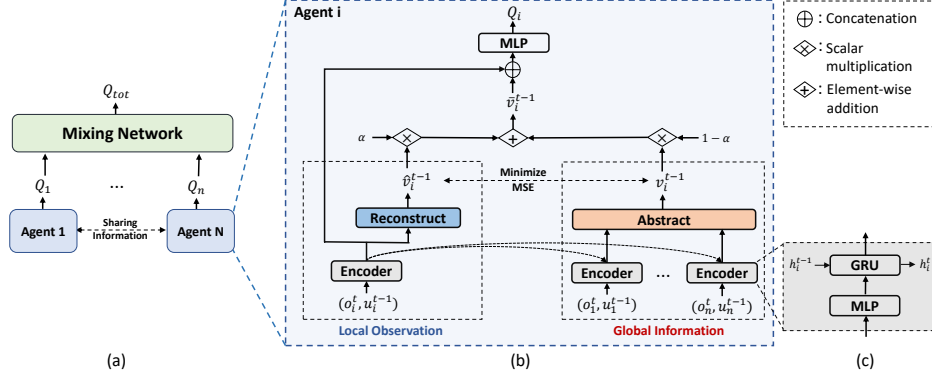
$Q_{tot}$

Mixing Network

$Q_1$

...

$Q_n$

Agent 1

Sharing Information

Agent N

(a)

Agent i

$Q_i$

MLP

$\bar{v}_i^{t-1}$

$\alpha$

$1-\alpha$

$\hat{v}_i^{t-1}$

Minimize MSE

$v_i^{t-1}$

Reconstruct

Abstract

Encoder

Encoder

...

Encoder

$(o_i^t, u_i^{t-1})$

$(o_1^t, u_1^{t-1})$

$(o_n^t, u_n^{t-1})$

Local Observation

Global Information

(b)

$\oplus$ : Concatenation

$\otimes$ : Scalar multiplication

$+$ : Element-wise addition

$h_i^{t-1}$

GRU

$h_i^t$

MLP

(c)